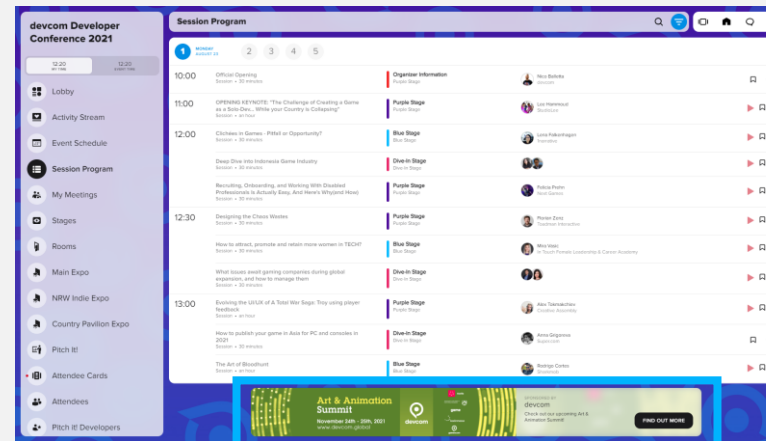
devcom Developer Conference 2021

12:20 MY TIME | 12:20 EVENT TIME

Lobby
Activity Stream
Event Schedule
Session Program
My Meetings
Stages
Rooms
Main Expo
NRW Indie Expo
Country Pavilion Expo
Pitch it!
Attendee Cards
Attendees
Pitch it! Developers

Session Program

1 MONDAY AUGUST 23 | 2 | 3 | 4 | 5

| Time | Session | Stage | Speaker |
|---|---|---|---|
| 10:00 | Official Opening | Organizer Information | Nico Balletta |
| 11:00 | OPENING KEYNOTE: "The Challenge of Creating a Game as a Solo-Dev... While your Country is Collapsing" Session • an hour | Purple Stage | Lex Hammoud |
| 12:00 | Clichees in Games - Pitfall or Opportunity? Session • 30 minutes | Blue Stage | Lena Falkenhagen |
| | Deep Dive into Indonesia Game Industry Session • 30 minutes | Dive-In Stage | |
| | Recruiting, Onboarding, and Working With Disabled Professionals is Actually Easy, And Here's Why(and How) Session • 30 minutes | Purple Stage | Felicia Pohn |
| 12:30 | Designing the Chaos Wastes Session • 30 minutes | Purple Stage | Florian Zenz |
| | How to attract, promote and retain more women in TECH? Session • 30 minutes | Blue Stage | Mira Walz |
| | What issues await gaming companies during global expansion, and how to manage them Session • 30 minutes | Dive-In Stage | |
| 13:00 | Evolving the UI/UX of A Total War Saga: Troy using player feedback Session • 30 minutes | Purple Stage | Alex Tkachenko |
| | How to publish your game in Asia for PC and consoles in 2021 Session • 30 minutes | Dive-In Stage | Anna Grigorova |
| | The Art of Bloodhunt Session • 30 minutes | Blue Stage | Rodrigo Cortes |

Art & Animation Summit
November 24th - 25th, 2021
www.devcom.global
devcom
Check out our upcoming Art & Animation Summit!
FIND OUT MORE